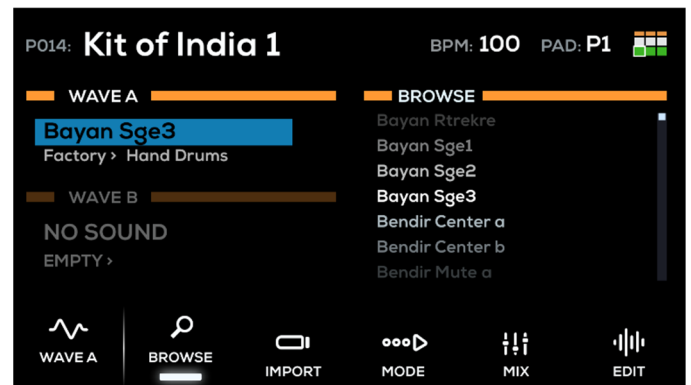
P014: Kit of India 1

BPM: 100 PAD: P1

WAVE A

Bayan Sge3
Factory > Hand Drums

WAVE B

NO SOUND
EMPTY >

BROWSE

Bayan Rtrekre
Bayan Sge1
Bayan Sge2
Bayan Sge3
Bendir Center a
Bendir Center b
Bendir Mute a

WAVE A
BROWSE
IMPORT
MODE
MIX
EDIT